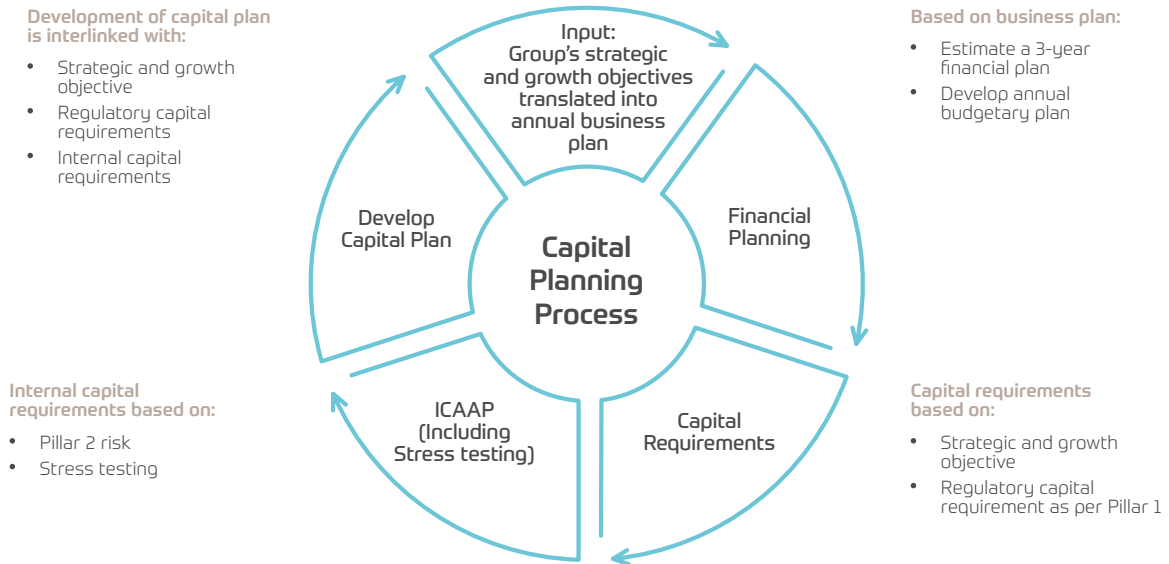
Development of capital plan is interlinked with:

- Strategic and growth objective
- Regulatory capital requirements
- Internal capital requirements

Input: Group's strategic and growth objectives translated into annual business plan

Based on business plan:

- Estimate a 3-year financial plan
- Develop annual budgetary plan

Develop Capital Plan

Capital Planning Process

Financial Planning

Internal capital requirements based on:

- Pillar 2 risk
- Stress testing

ICAAP (Including Stress testing)

Capital Requirements

Capital requirements based on:

- Strategic and growth objective
- Regulatory capital requirement as per Pillar 1